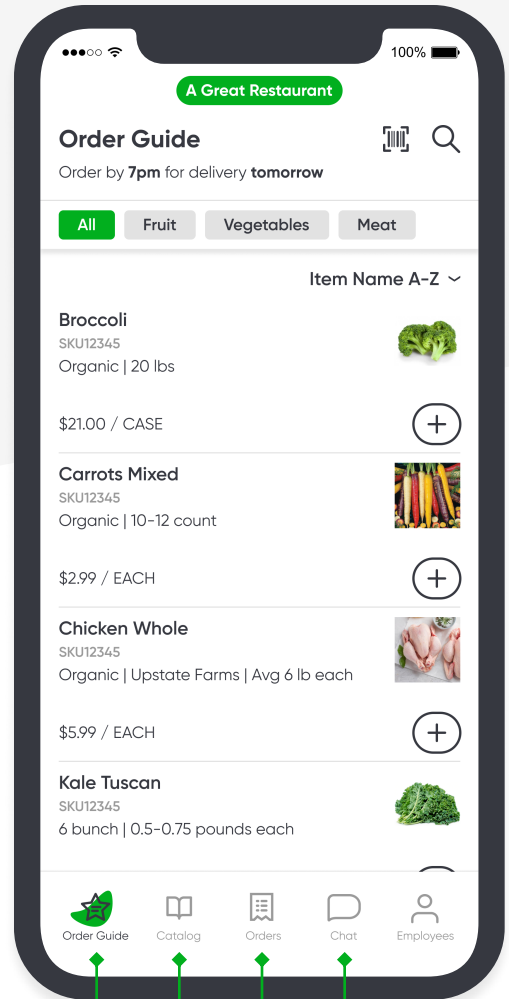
100%

A Great Restaurant

Order Guide

Order by **7pm** for delivery **tomorrow**

All | Fruit | Vegetables | Meat

Item Name A-Z

Broccoli
SKU12345
Organic | 20 lbs

$21.00 / CASE

Carrots Mixed
SKU12345
Organic | 10-12 count

$2.99 / EACH

Chicken Whole
SKU12345
Organic | Upstate Farms | Avg 6 lb each

$5.99 / EACH

Kale Tuscan
SKU12345
6 bunch | 0.5-0.75 pounds each

Order Guide | Catalog | Orders | Chat | Employees